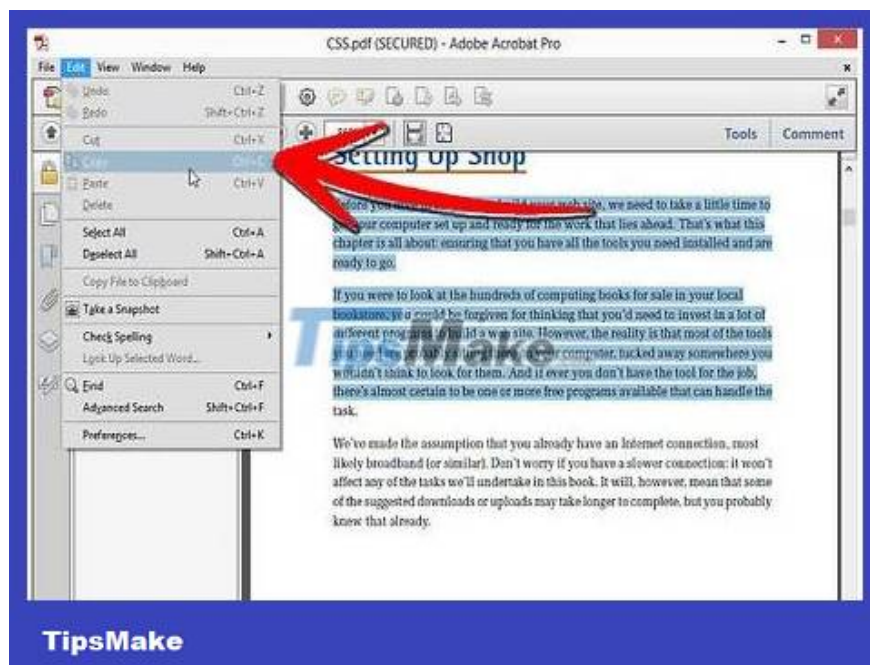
CSS.pdf (SECURED) - Adobe Acrobat Pro

File Edit View Window Help

Undo Ctrl+Z
Redo Shift+Ctrl+Z
Cut Ctrl+X
Copy Ctrl+C
Paste Ctrl+V
Delete
Select All Ctrl+A
Deselect All Shift+Ctrl+A
Copy File to Clipboard
Take a Snapshot
Check Spelling
Look Up Selected Word...
Find Ctrl+F
Advanced Search Shift+Ctrl+F
Preferences... Ctrl+K

Tools Comment

Setting Up Shop

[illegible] your web site, we need to take a little time to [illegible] your computer set up and ready for the work that lies ahead. That's what this chapter is all about: ensuring that you have all the tools you need installed and are ready to go.

If you were to look at the hundreds of computing books for sale in your local bookstore, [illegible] could be forgiven for thinking that you'd need to invest in a lot of different programs to build a web site. However, the reality is that most of the tools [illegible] computer, tucked away somewhere you wouldn't think to look for them. And if ever you don't have the tool for the job, there's almost certain to be one or more free programs available that can handle the task.

We've made the assumption that you already have an Internet connection, most likely broadband (or similar). Don't worry if you have a slower connection: it won't affect any of the tasks we'll undertake in this book. It will, however, mean that some of the suggested downloads or uploads may take longer to complete, but you probably knew that already.

TipsMake

TipsMake